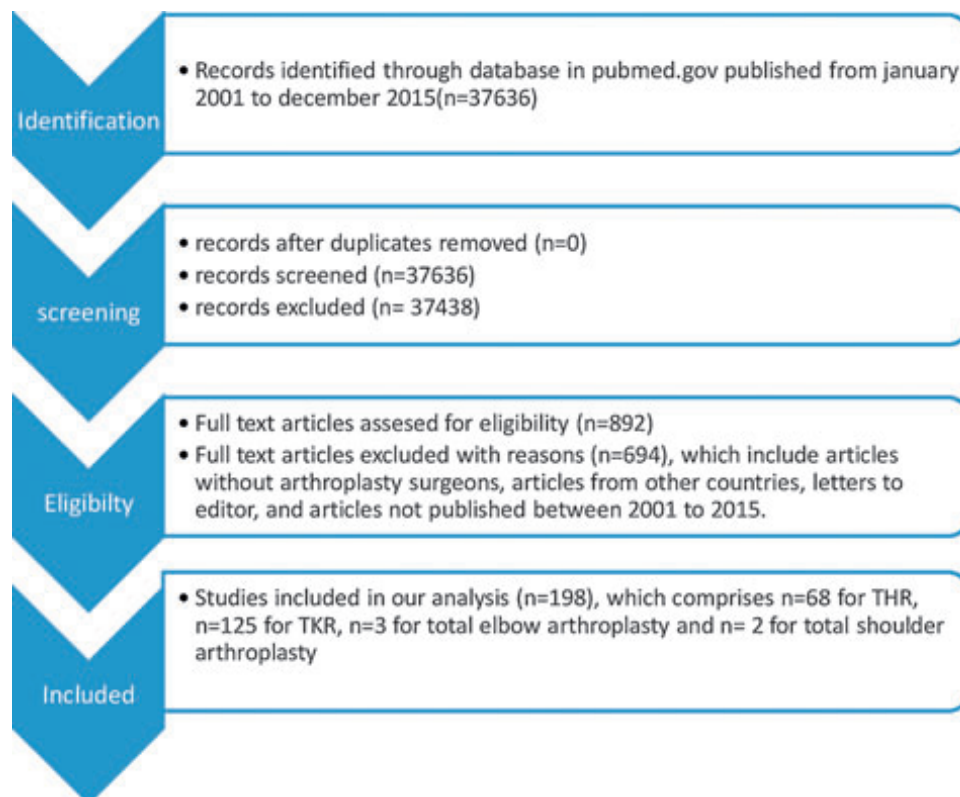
Identification

• Records identified through database in pubmed.gov published from january 2001 to december 2015(n=37636)

screening

• records after duplicates removed (n=0)
• records screened (n=37636)
• records excluded (n= 37438)

Eligibilty

• Full text articles assesed for eligibility (n=892)
• Full text articles excluded with reasons (n=694), which include articles without arthroplasty surgeons, articles from other countries, letters to editor, and articles not published between 2001 to 2015.

Included

• Studies included in our analysis (n=198), which comprises n=68 for THR, n=125 for TKR, n=3 for total elbow arthroplasty and n= 2 for total shoulder arthroplasty